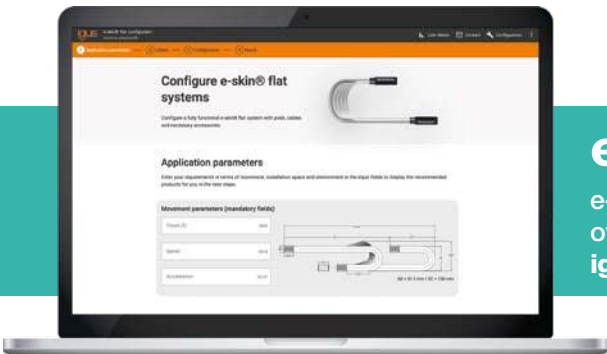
igus e-skin flat configurator

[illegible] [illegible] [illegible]

1 Application parameters — 2 Cables — 3 Configuration — 4 Result

Configure e-skin® flat systems

Configure a fully functional e-skin® flat system with pods, cables and necessary accessories

Application parameters

Enter your requirements in terms of movement, installation space and environment in the input fields to display the recommended products for you in the next steps.

Movement parameters (mandatory fields)

Travel (S) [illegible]

Speed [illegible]

Acceleration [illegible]

e

e-

o

ig